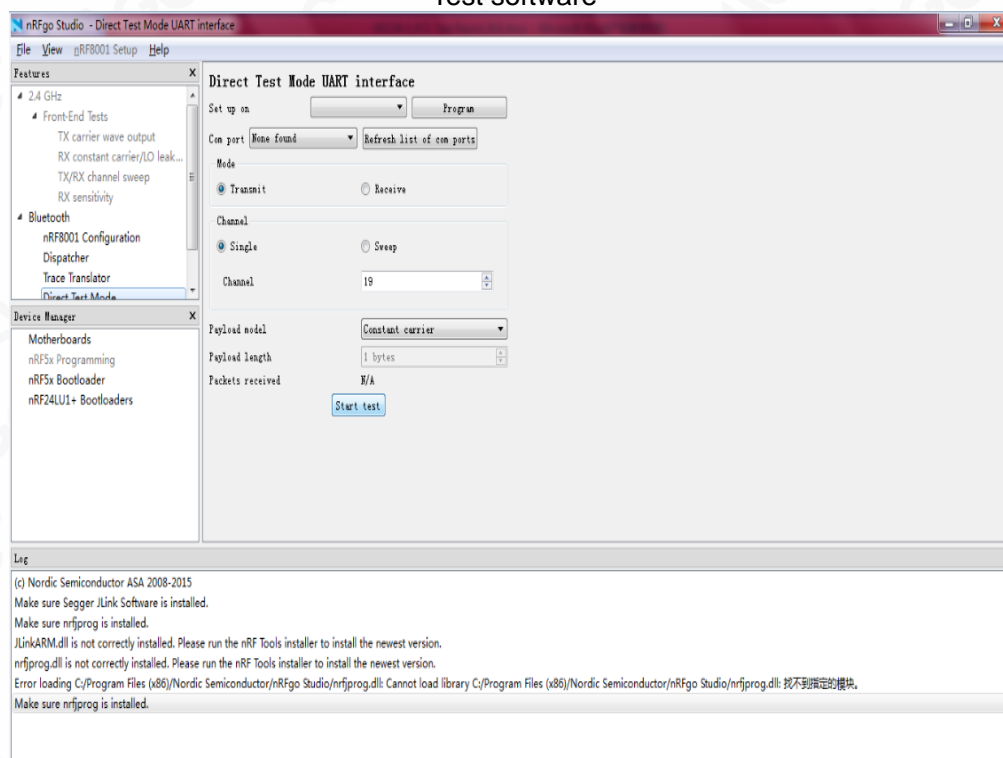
Test software

nRFgo Studio - Direct Test Mode UART interface

File View nRF8001 Setup Help

Features

2.4 GHz
Front-End Tests
TX carrier wave output
RX constant carrier/LO leak...
TX/RX channel sweep
RX sensitivity
Bluetooth
nRF8001 Configuration
Dispatcher
Trace Translator
Direct Test Mode

Device Manager

Motherboards
nRF5x Programming
nRF5x Bootloader
nRF24LU1+ Bootloaders

Direct Test Mode UART interface

Set up on
Program

Com port None found
Refresh list of com ports

Mode
Transmit
Receive

Channel
Single
Sweep

Channel 19

Payload model Constant carrier
Payload length 1 bytes
Packets received N/A

Start test

Log

(c) Nordic Semiconductor ASA 2008-2015
Make sure Segger JLink Software is installed.
Make sure nrfjprog is installed.
JLinkARM.dll is not correctly installed. Please run the nRF Tools installer to install the newest version.
nrfjprog.dll is not correctly installed. Please run the nRF Tools installer to install the newest version.
Error loading C:/Program Files (x86)/Nordic Semiconductor/nRFgo Studio/nrfjprog.dll: Cannot load library C:/Program Files (x86)/Nordic Semiconductor/nRFgo Studio/nrfjprog.dll: 找不到指定的模块。
Make sure nrfjprog is installed.